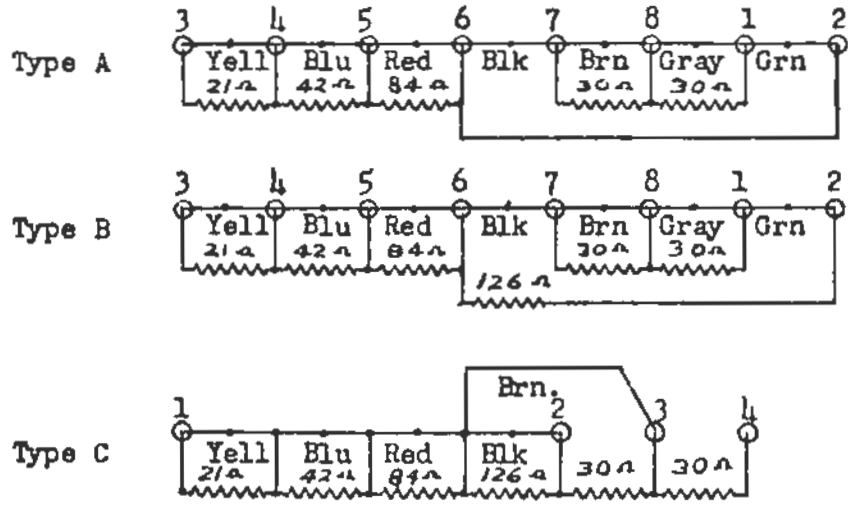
Type A
3 4 5 6 7 8 1 2
Yell 21Ω
Blu 42Ω
Red 84Ω
Blk
Brn 30Ω
Gray 30Ω
Grn

Type B
3 4 5 6 7 8 1 2
Yell 21Ω
Blu 42Ω
Red 84Ω
Blk
126Ω
Brn 30Ω
Gray 30Ω
Grn

Type C
Brn
1 2 3 4
Yell 21Ω
Blu 42Ω
Red 84Ω
Blk 126Ω
30Ω
30Ω